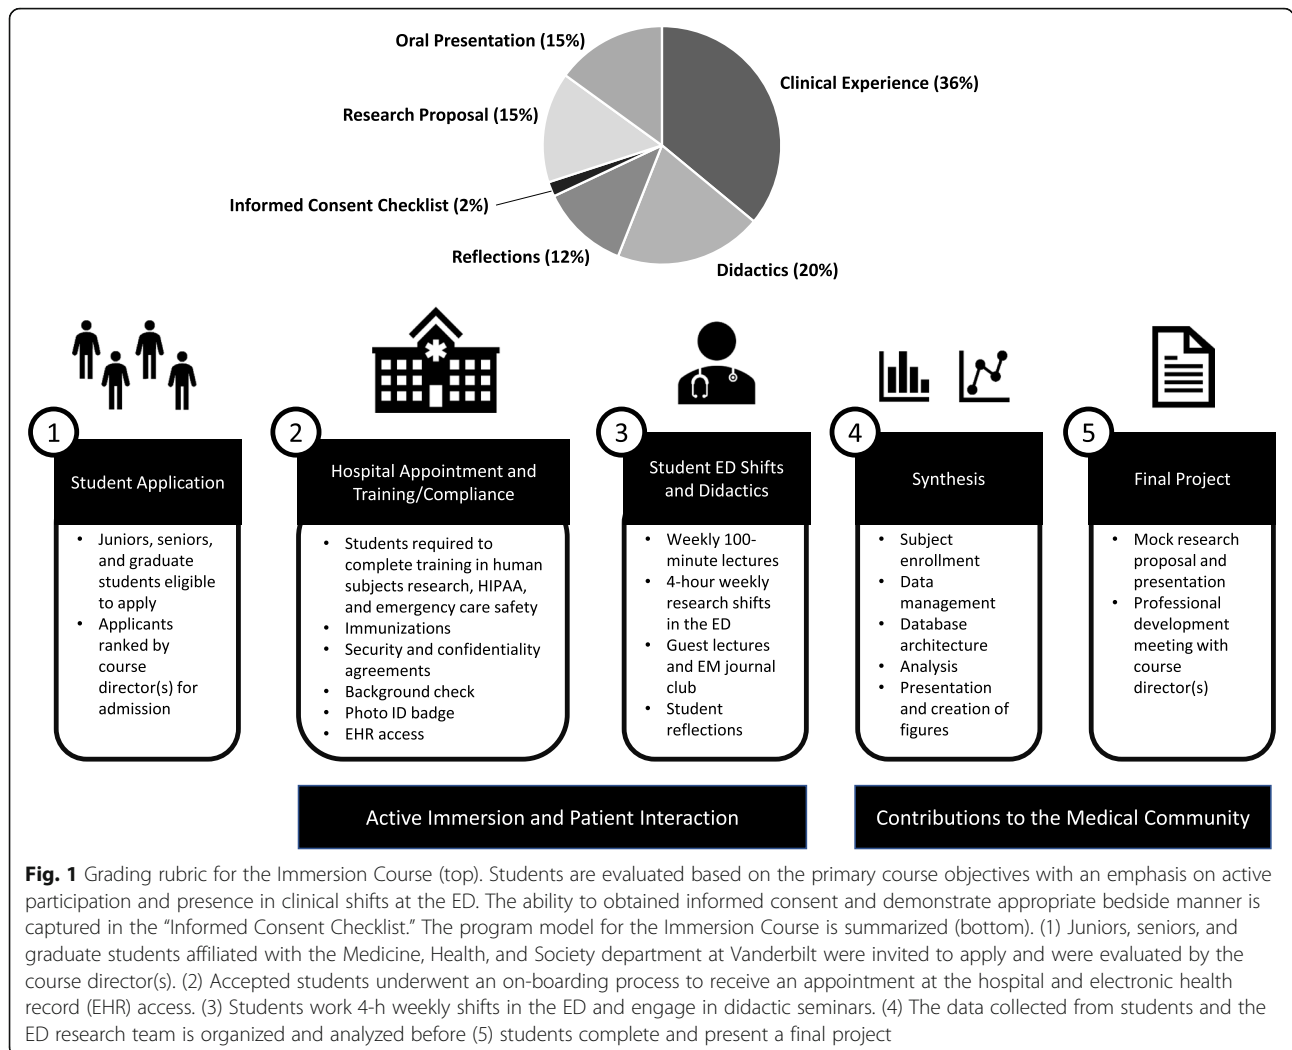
Oral Presentation (15%)

Clinical Experience (36%)

Research Proposal (15%)

Informed Consent Checklist (2%)

Reflections (12%)

Didactics (20%)

1

Student Application

- Juniors, seniors, and graduate students eligible to apply
- Applicants ranked by course director(s) for admission

2

Hospital Appointment and Training/Compliance

- Students required to complete training in human subjects research, HIPAA, and emergency care safety
- Immunizations
- Security and confidentiality agreements
- Background check
- Photo ID badge
- EHR access

3

Student ED Shifts and Didactics

- Weekly 100-minute lectures
- 4-hour weekly research shifts in the ED
- Guest lectures and EM journal club
- Student reflections

4

Synthesis

- Subject enrollment
- Data management
- Database architecture
- Analysis
- Presentation and creation of figures

5

Final Project

- Mock research proposal and presentation
- Professional development meeting with course director(s)

Active Immersion and Patient Interaction

Contributions to the Medical Community

**Fig. 1** Grading rubric for the Immersion Course (top). Students are evaluated based on the primary course objectives with an emphasis on active participation and presence in clinical shifts at the ED. The ability to obtained informed consent and demonstrate appropriate bedside manner is captured in the "Informed Consent Checklist." The program model for the Immersion Course is summarized (bottom). (1) Juniors, seniors, and graduate students affiliated with the Medicine, Health, and Society department at Vanderbilt were invited to apply and were evaluated by the course director(s). (2) Accepted students underwent an on-boarding process to receive an appointment at the hospital and electronic health record (EHR) access. (3) Students work 4-h weekly shifts in the ED and engage in didactic seminars. (4) The data collected from students and the ED research team is organized and analyzed before (5) students complete and present a final project